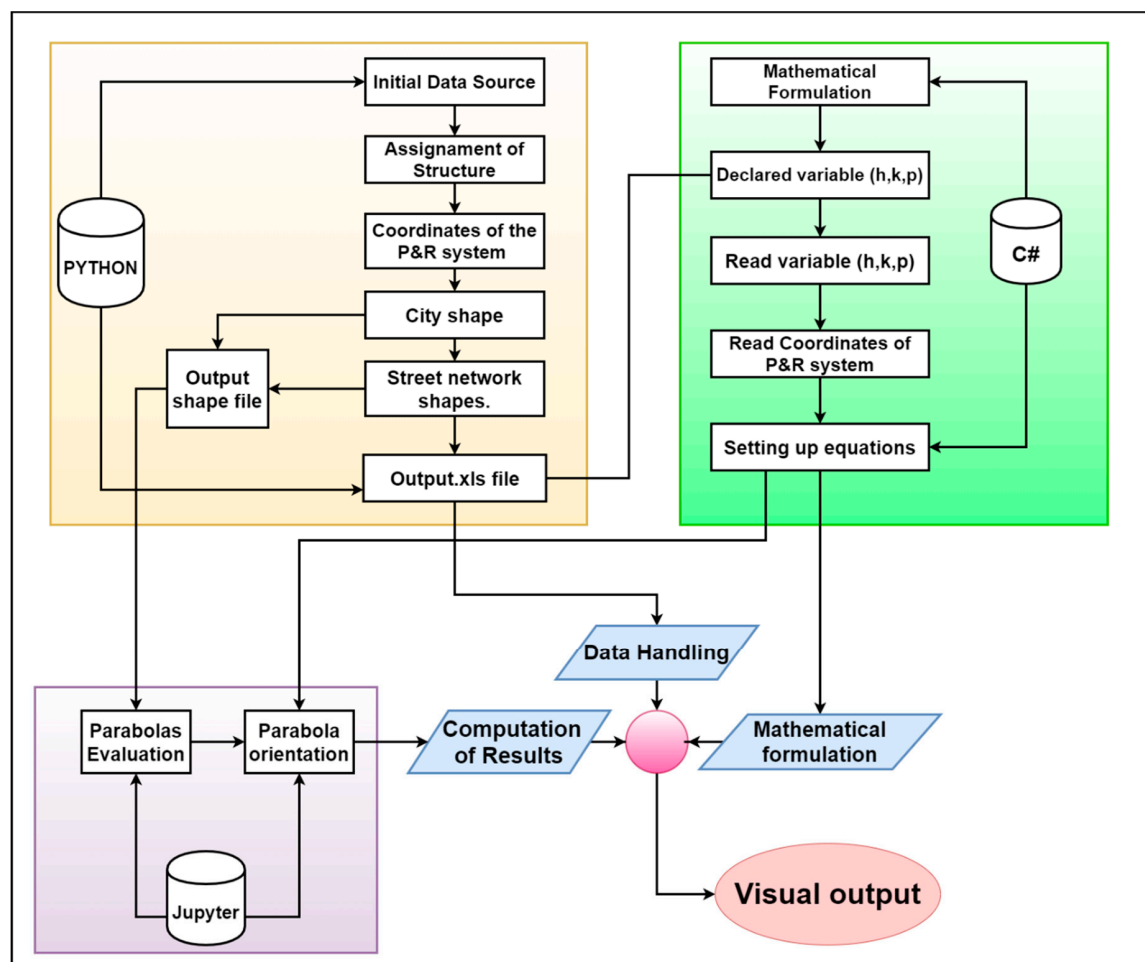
Initial Data Source

Assignament of Structure

Coordinates of the P&R system

City shape

Street network shapes.

Output shape file

Output.xls file

PYTHON

Mathematical Formulation

Declared variable (h,k,p)

Read variable (h,k,p)

Read Coordinates of P&R system

Setting up equations

C#

Data Handling

Parabolas Evaluation

Parabola orientation

Computation of Results

Mathematical formulation

Jupyter

Visual output